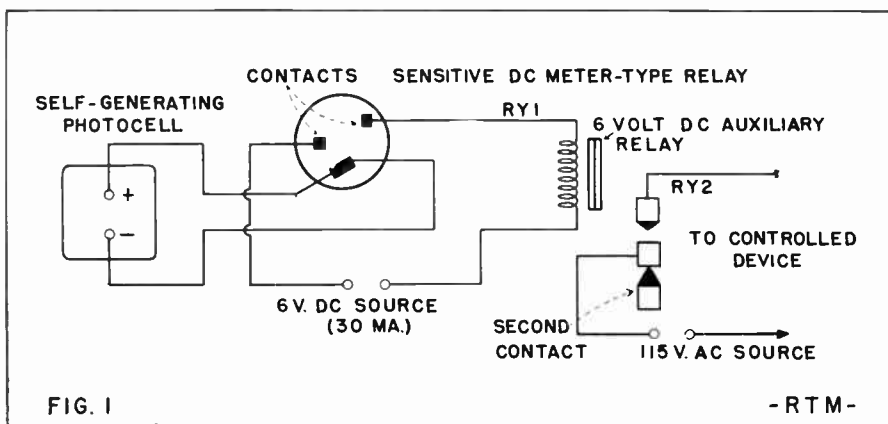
CONTACTS SENSITIVE DC METER-TYPE RELAY

SELF-GENERATING PHOTOCELL

RY1

6 VOLT DC AUXILIARY RELAY

+

−

RY2

TO CONTROLLED DEVICE

6 V. DC SOURCE (30 MA.)

SECOND CONTACT

115 V. AC SOURCE

FIG. 1

-RTM-